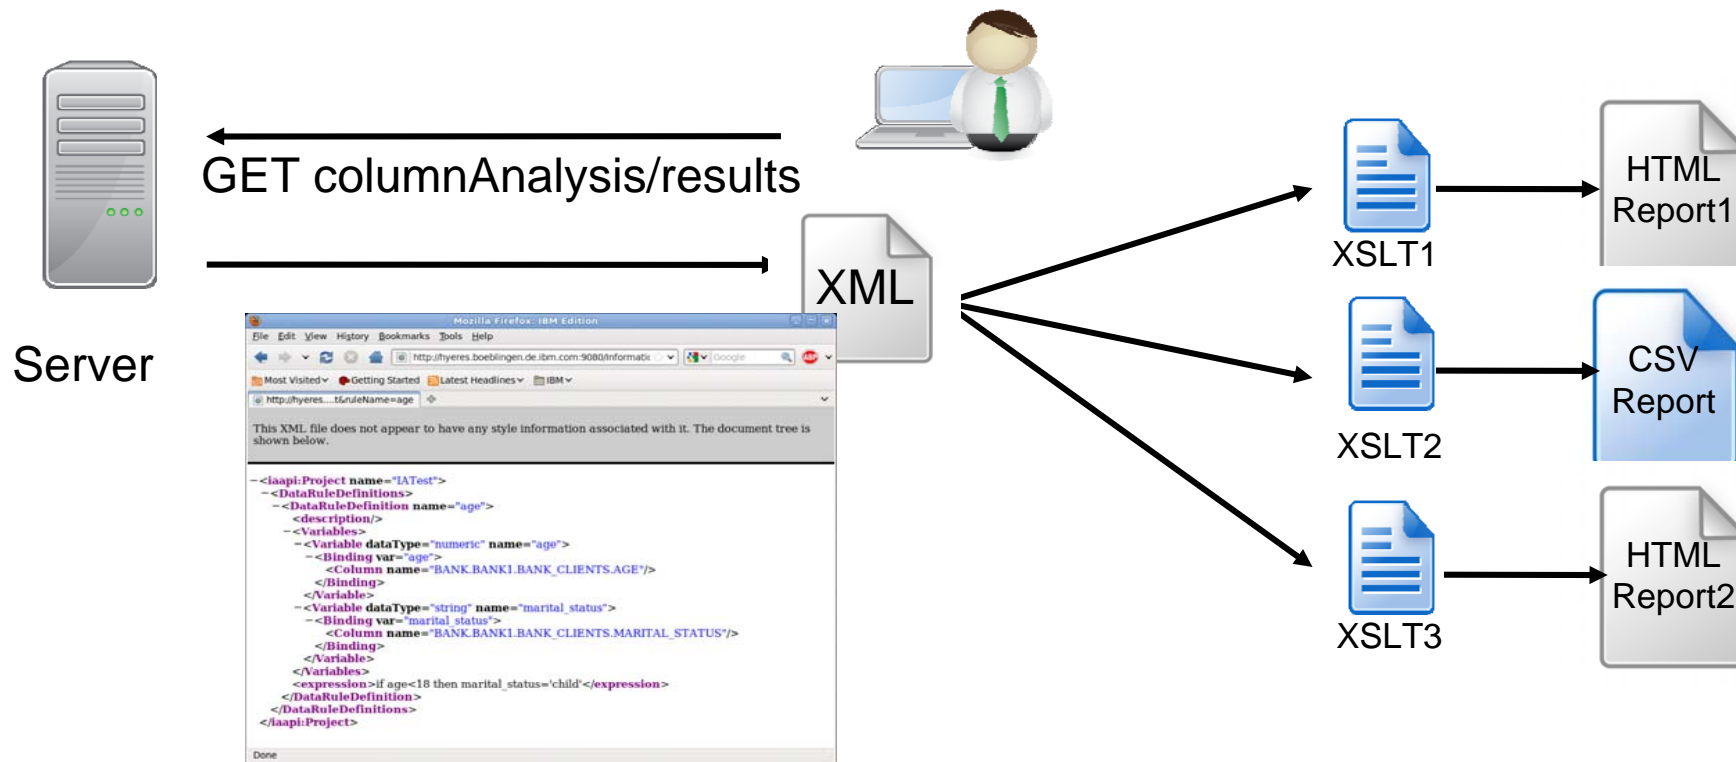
GET columnAnalysis/results

Server

XML

Mozilla Firefox: IBM Edition

File Edit View History Bookmarks Tools Help

http://hyeres.boeblingen.de.ibm.com:9080/informatic

Google

Most Visited Getting Started Latest Headlines IBM

http://hyeres....t&ruleName=age

This XML file does not appear to have any style information associated with it. The document tree is shown below.

-<iaapi:Project name="IATest">
-<DataRuleDefinitions>
-<DataRuleDefinition name="age">
<description/>
-<Variables>
-<Variable dataType="numeric" name="age">
-<Binding var="age">
<Column name="BANK.BANK1.BANK_CLIENTS.AGE"/>
</Binding>
</Variable>
-<Variable dataType="string" name="marital_status">
-<Binding var="marital_status">
<Column name="BANK.BANK1.BANK_CLIENTS.MARITAL_STATUS"/>
</Binding>
</Variable>
</Variables>
<expression>if age<18 then marital_status='child'</expression>
</DataRuleDefinition>
</DataRuleDefinitions>
</iaapi:Project>

Done

XSLT1

XSLT2

XSLT3

HTML Report1

CSV Report

HTML Report2